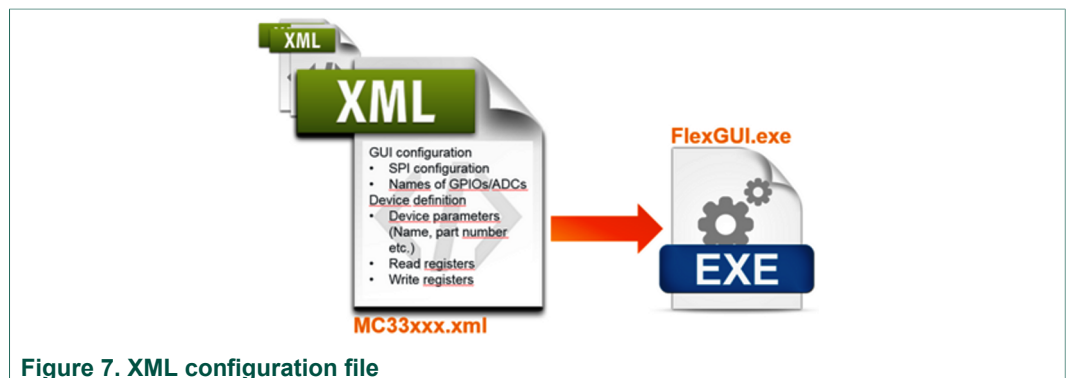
XML

XML

GUI configuration
• SPI configuration
• Names of GPIOs/ADCs
Device definition
• Device parameters (Name, part number etc.)
• Read registers
• Write registers

MC33xxx.xml

FlexGUI.exe

EXE

Figure 7. XML configuration file